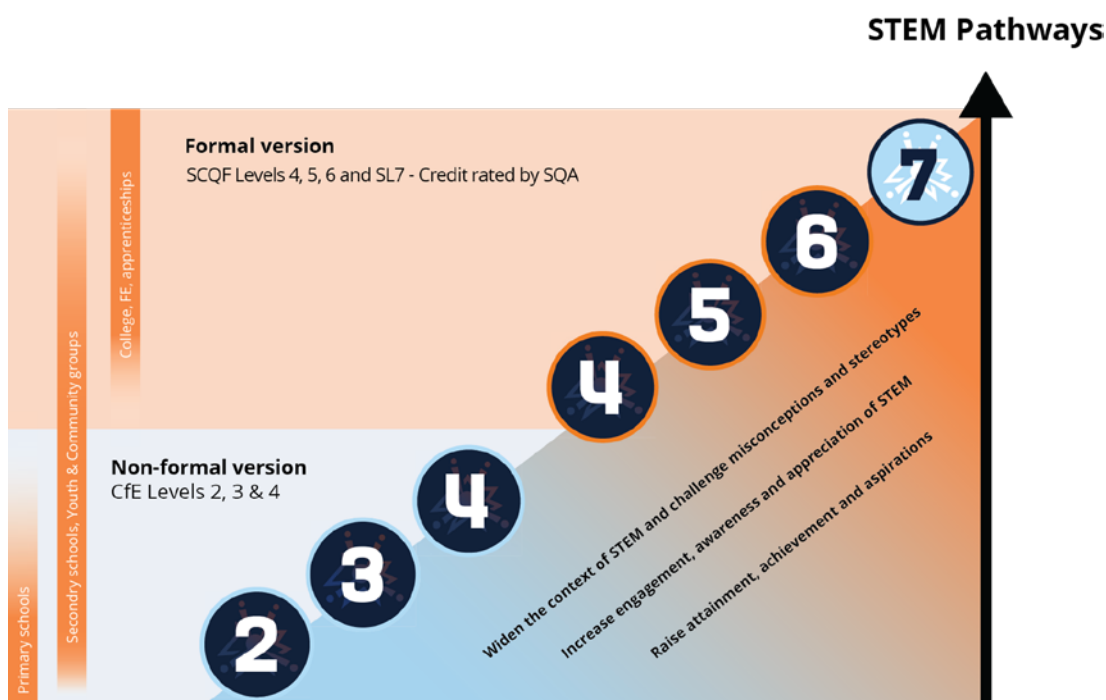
STEM Pathways

Primary schools

Secondry schools, Youth & Community groups

College, FE, apprenticeships

Formal version
SCQF Levels 4, 5, 6 and SL7 - Credit rated by SQA

Non-formal version
CfE Levels 2, 3 & 4

2

3

4

4

5

6

7

Widen the context of STEM and challenge misconceptions and stereotypes

Increase engagement, awareness and appreciation of STEM

Raise attainment, achievement and aspirations